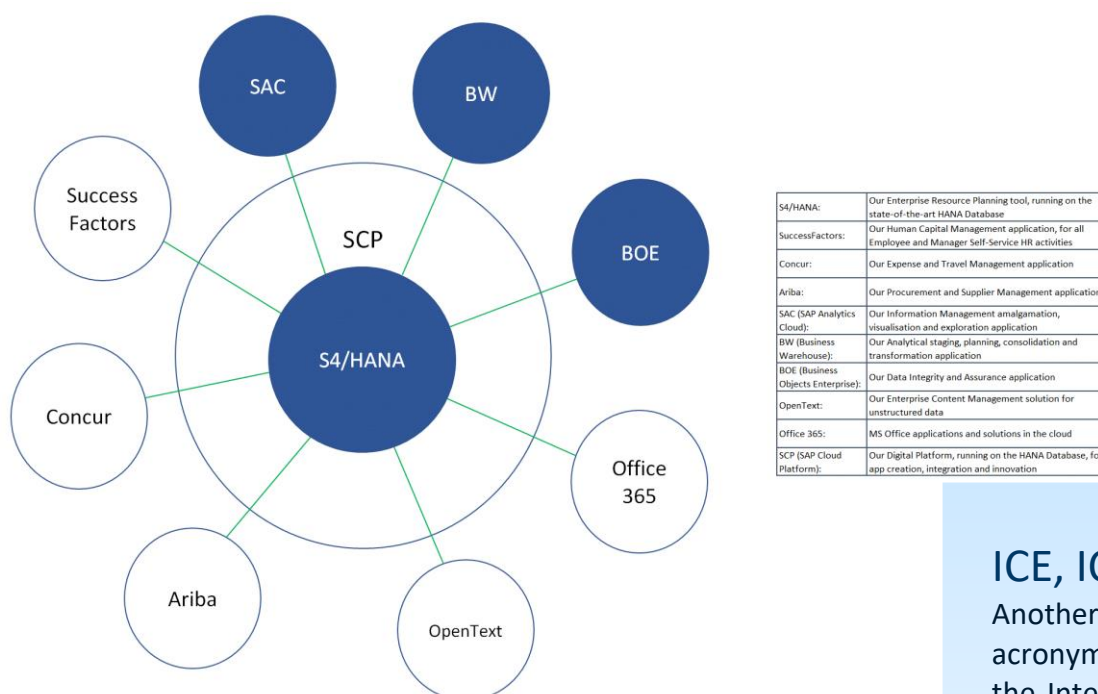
SAC

BW

Success Factors

SCP

BOE

S4/HANA

Concur

Office 365

Ariba

OpenText

| S4/HANA: | Our Enterprise Resource Planning tool, running on the state-of-the-art HANA Database |
|---|---|
| SuccessFactors: | Our Human Capital Management application, for all Employee and Manager Self-Service HR activities |
| Concur: | Our Expense and Travel Management application |
| Ariba: | Our Procurement and Supplier Management application |
| SAC (SAP Analytics Cloud): | Our Information Management amalgamation, visualisation and exploration application |
| BW (Business Warehouse): | Our Analytical staging, planning, consolidation and transformation application |
| BOE (Business Objects Enterprise): | Our Data Integrity and Assurance application |
| OpenText: | Our Enterprise Content Management solution for unstructured data |
| Office 365: | MS Office applications and solutions in the cloud |
| SCP (SAP Cloud Platform): | Our Digital Platform, running on the HANA Database, fo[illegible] app creation, integration and innovation |

ICE, IC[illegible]
Anothe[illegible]
acronym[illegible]
the Inte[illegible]